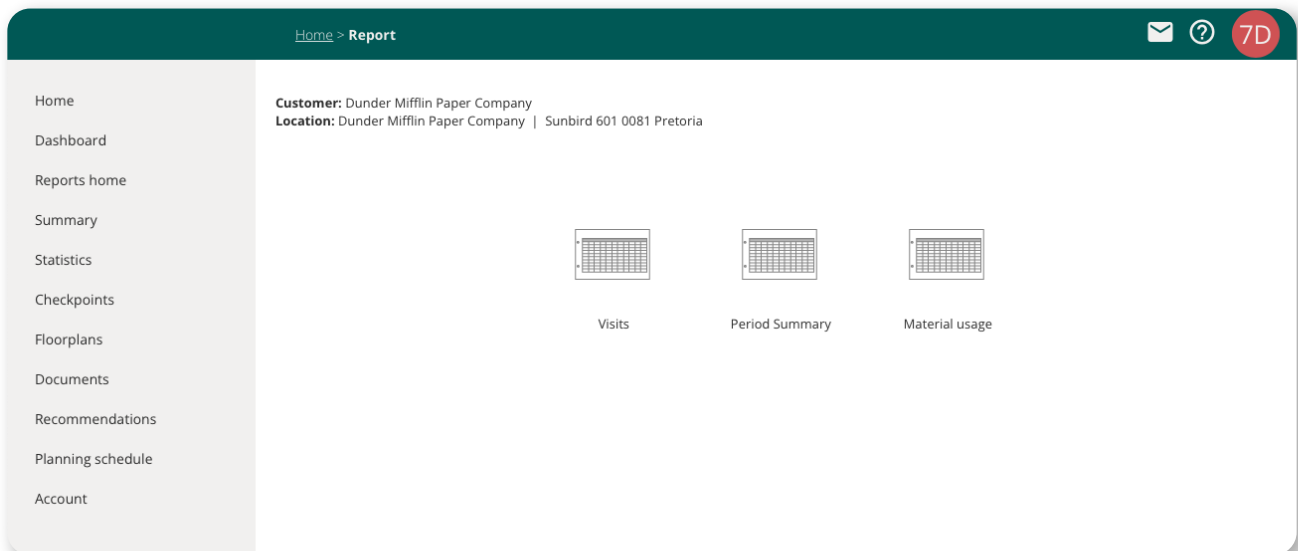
Home > **Report**

7D

Home

Dashboard

Reports home

Summary

Statistics

Checkpoints

Floorplans

Documents

Recommendations

Planning schedule

Account

**Customer:** Dunder Mifflin Paper Company
**Location:** Dunder Mifflin Paper Company | Sunbird 601 0081 Pretoria

Visits

Period Summary

Material usage